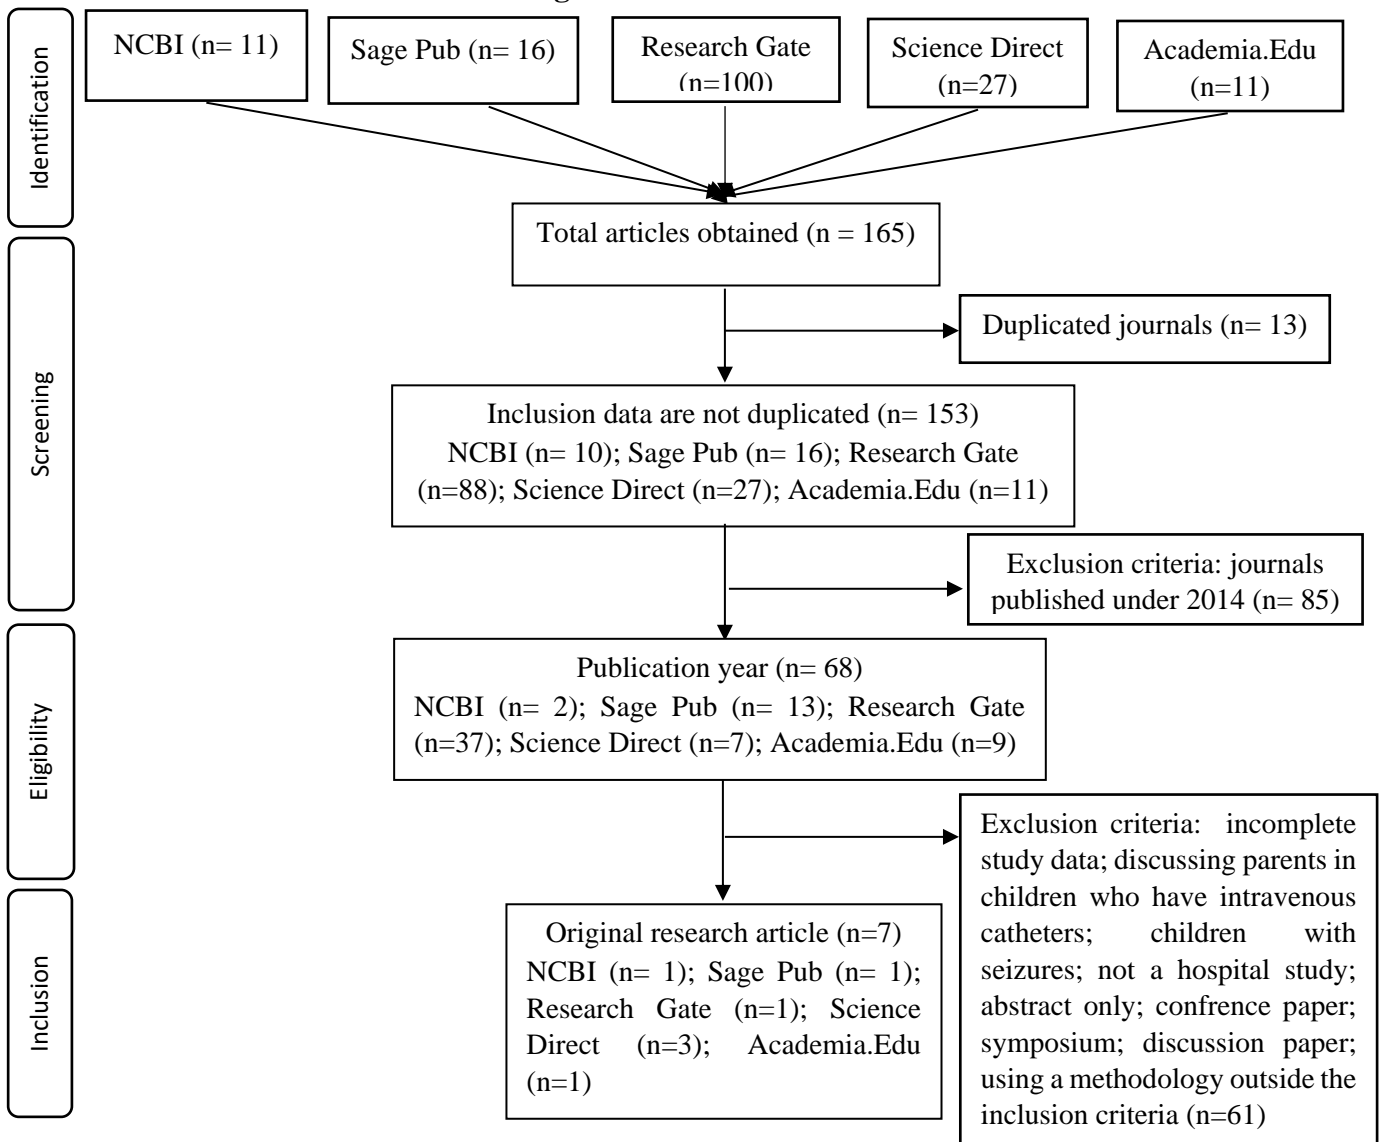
Identification

NCBI (n= 11)

Sage Pub (n= 16)

Research Gate (n=100)

Science Direct (n=27)

Academia.Edu (n=11)

Total articles obtained (n = 165)

Screening

Duplicated journals (n= 13)

Inclusion data are not duplicated (n= 153) NCBI (n= 10); Sage Pub (n= 16); Research Gate (n=88); Science Direct (n=27); Academia.Edu (n=11)

Exclusion criteria: journals published under 2014 (n= 85)

Eligibility

Publication year (n= 68) NCBI (n= 2); Sage Pub (n= 13); Research Gate (n=37); Science Direct (n=7); Academia.Edu (n=9)

Exclusion criteria: incomplete study data; discussing parents in children who have intravenous catheters; children with seizures; not a hospital study; abstract only; confrence paper; symposium; discussion paper; using a methodology outside the inclusion criteria (n=61)

Inclusion

Original research article (n=7) NCBI (n= 1); Sage Pub (n= 1); Research Gate (n=1); Science Direct (n=3); Academia.Edu (n=1)